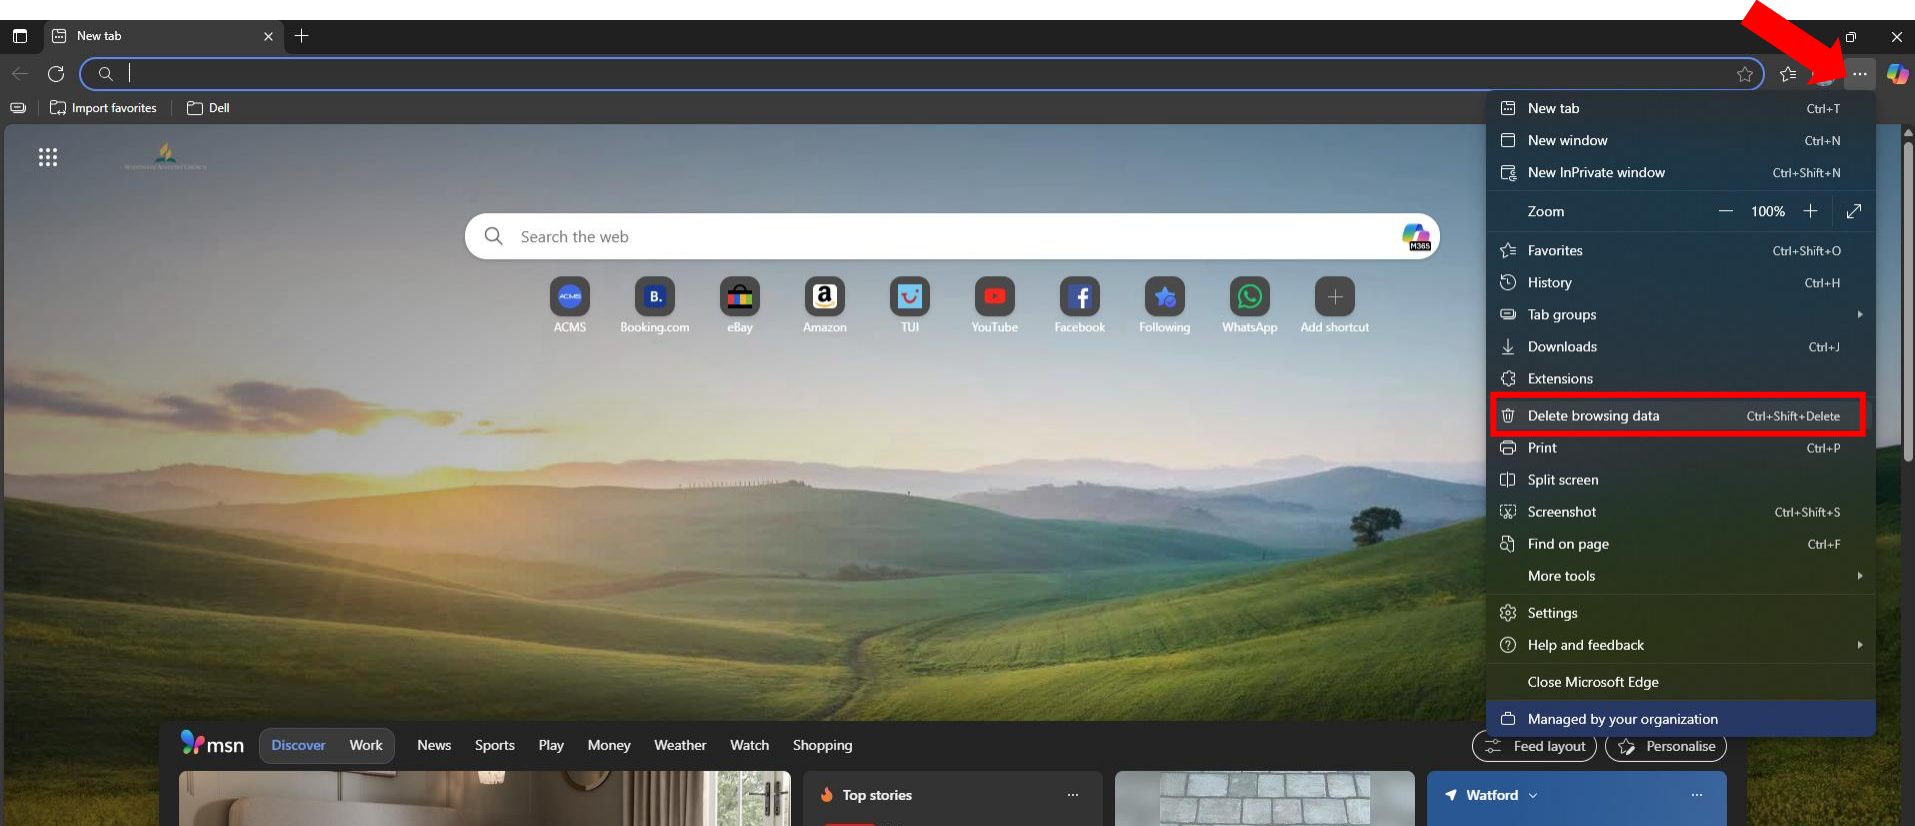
New tab

Import favorites | Dell

Search the web

M365

ACMS | Booking.com | eBay | Amazon | TUI | YouTube | Facebook | Following | WhatsApp | Add shortcut

New tab Ctrl+T
New window Ctrl+N
New InPrivate window Ctrl+Shift+N
Zoom — 100% +
Favorites Ctrl+Shift+O
History Ctrl+H
Tab groups
Downloads Ctrl+J
Extensions
Delete browsing data Ctrl+Shift+Delete
Print Ctrl+P
Split screen
Screenshot Ctrl+Shift+S
Find on page Ctrl+F
More tools
Settings
Help and feedback
Close Microsoft Edge
Managed by your organization

msn Discover Work News Sports Play Money Weather Watch Shopping

Feed layout | Personalise

Top stories ...

Watford ...